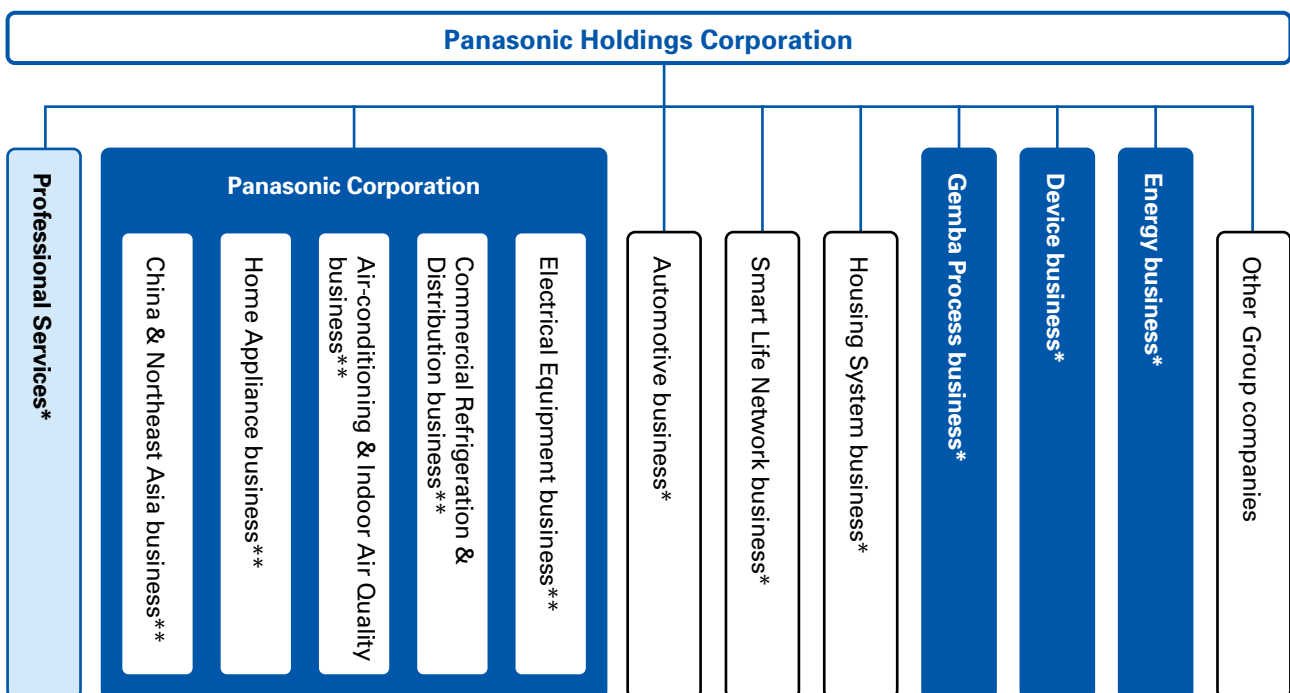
Panasonic Holdings Corporation

Professional Services*

Panasonic Corporation

China & Northeast Asia business**

Home Appliance business**

Air-conditioning & Indoor Air Quality business**

Commercial Refrigeration & Distribution business**

Electrical Equipment business**

Automotive business*

Smart Life Network business*

Housing System business*

Gemba Process business*

Device business*

Energy business*

Other Group companies